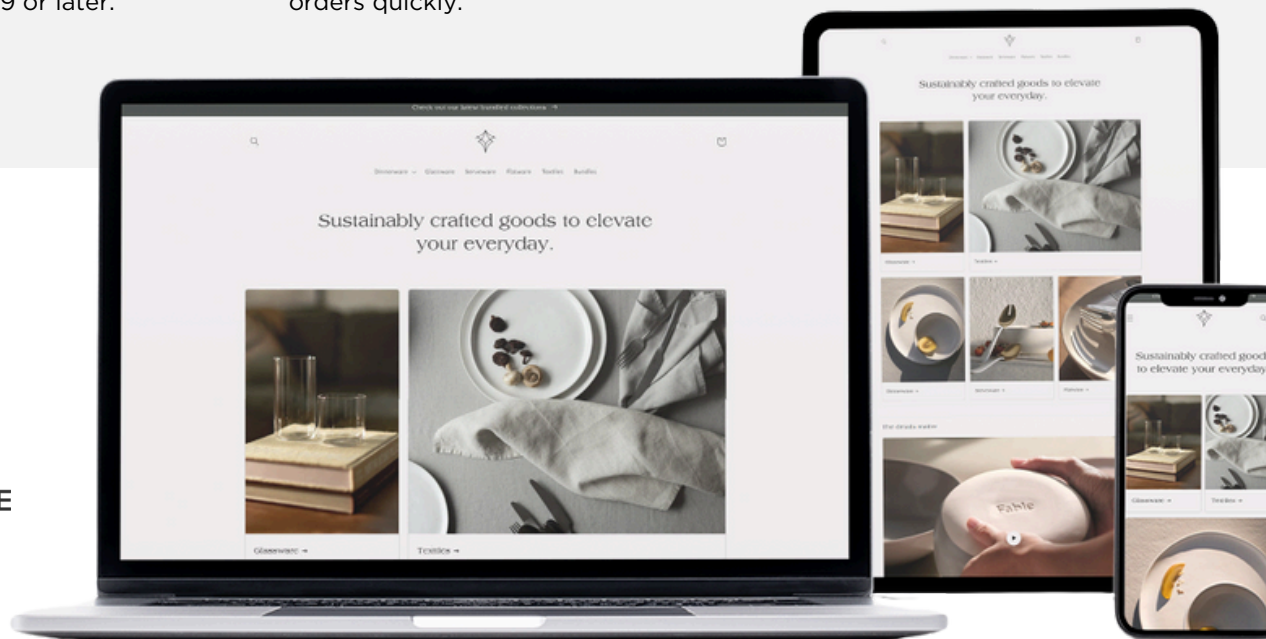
9 or later.

orders quickly.

Check out our latest bundled collections →

Dinnerware ⌄ Glassware Serveware Flatware Textiles Bundles

Sustainably crafted goods to elevate your everyday.

Glassware →

Textiles →

Sustainably crafted goods to elevate your everyday.

Glassware →

Textiles →

Dinnerware →

Serveware →

Flatware →

Our details matter

Fable

Sustainably crafted good to elevate your everyday

Glassware →

Textiles →

E